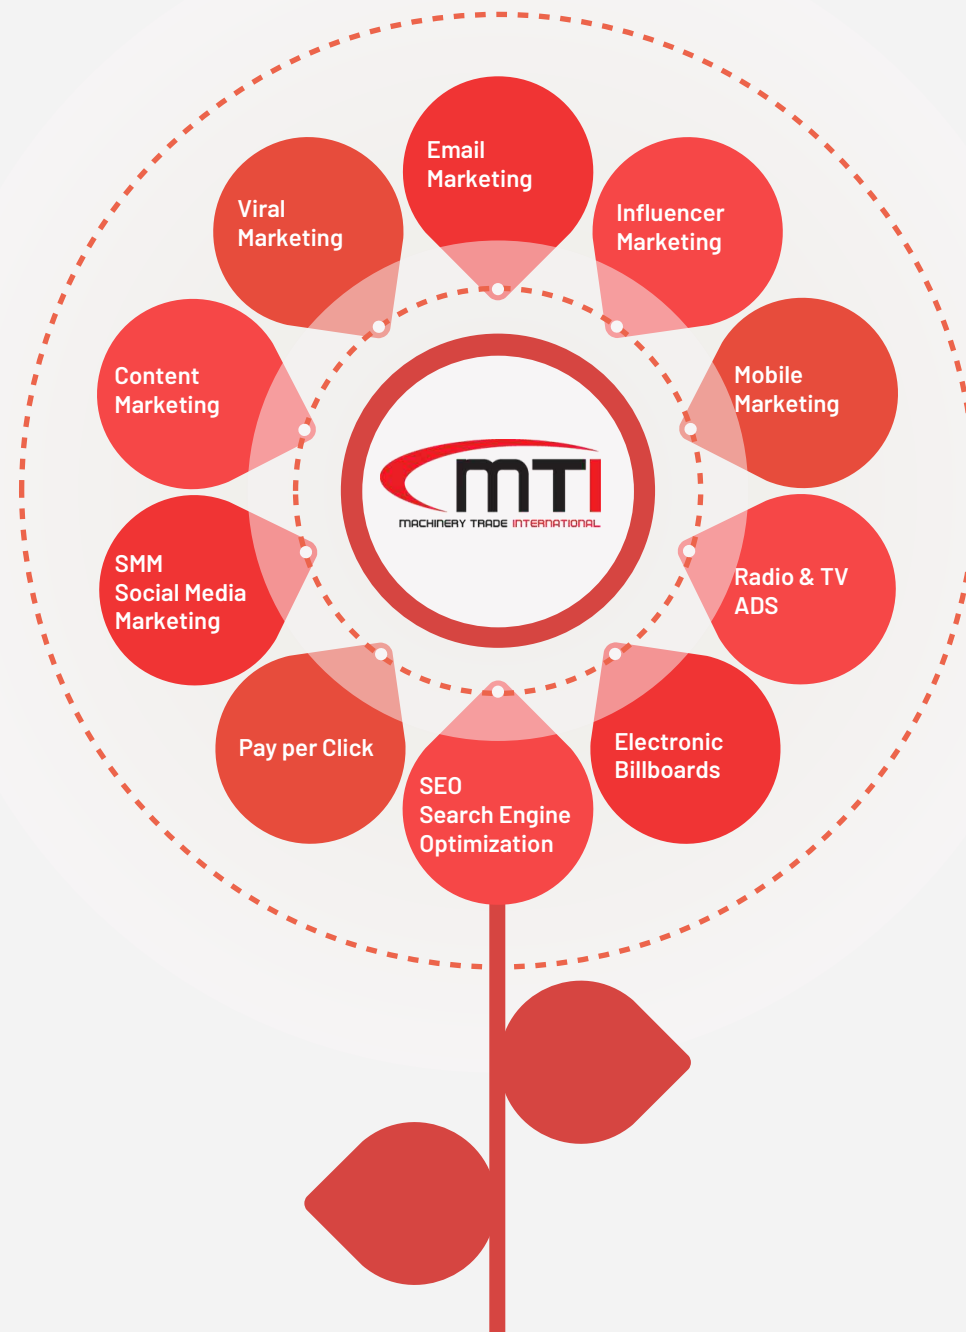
Email Marketing

Influencer Marketing

Mobile Marketing

Radio & TV ADS

Electronic Billboards

SEO Search Engine Optimization

Pay per Click

SMM Social Media Marketing

Content Marketing

Viral Marketing

MTI

MACHINERY TRADE INTERNATIONAL